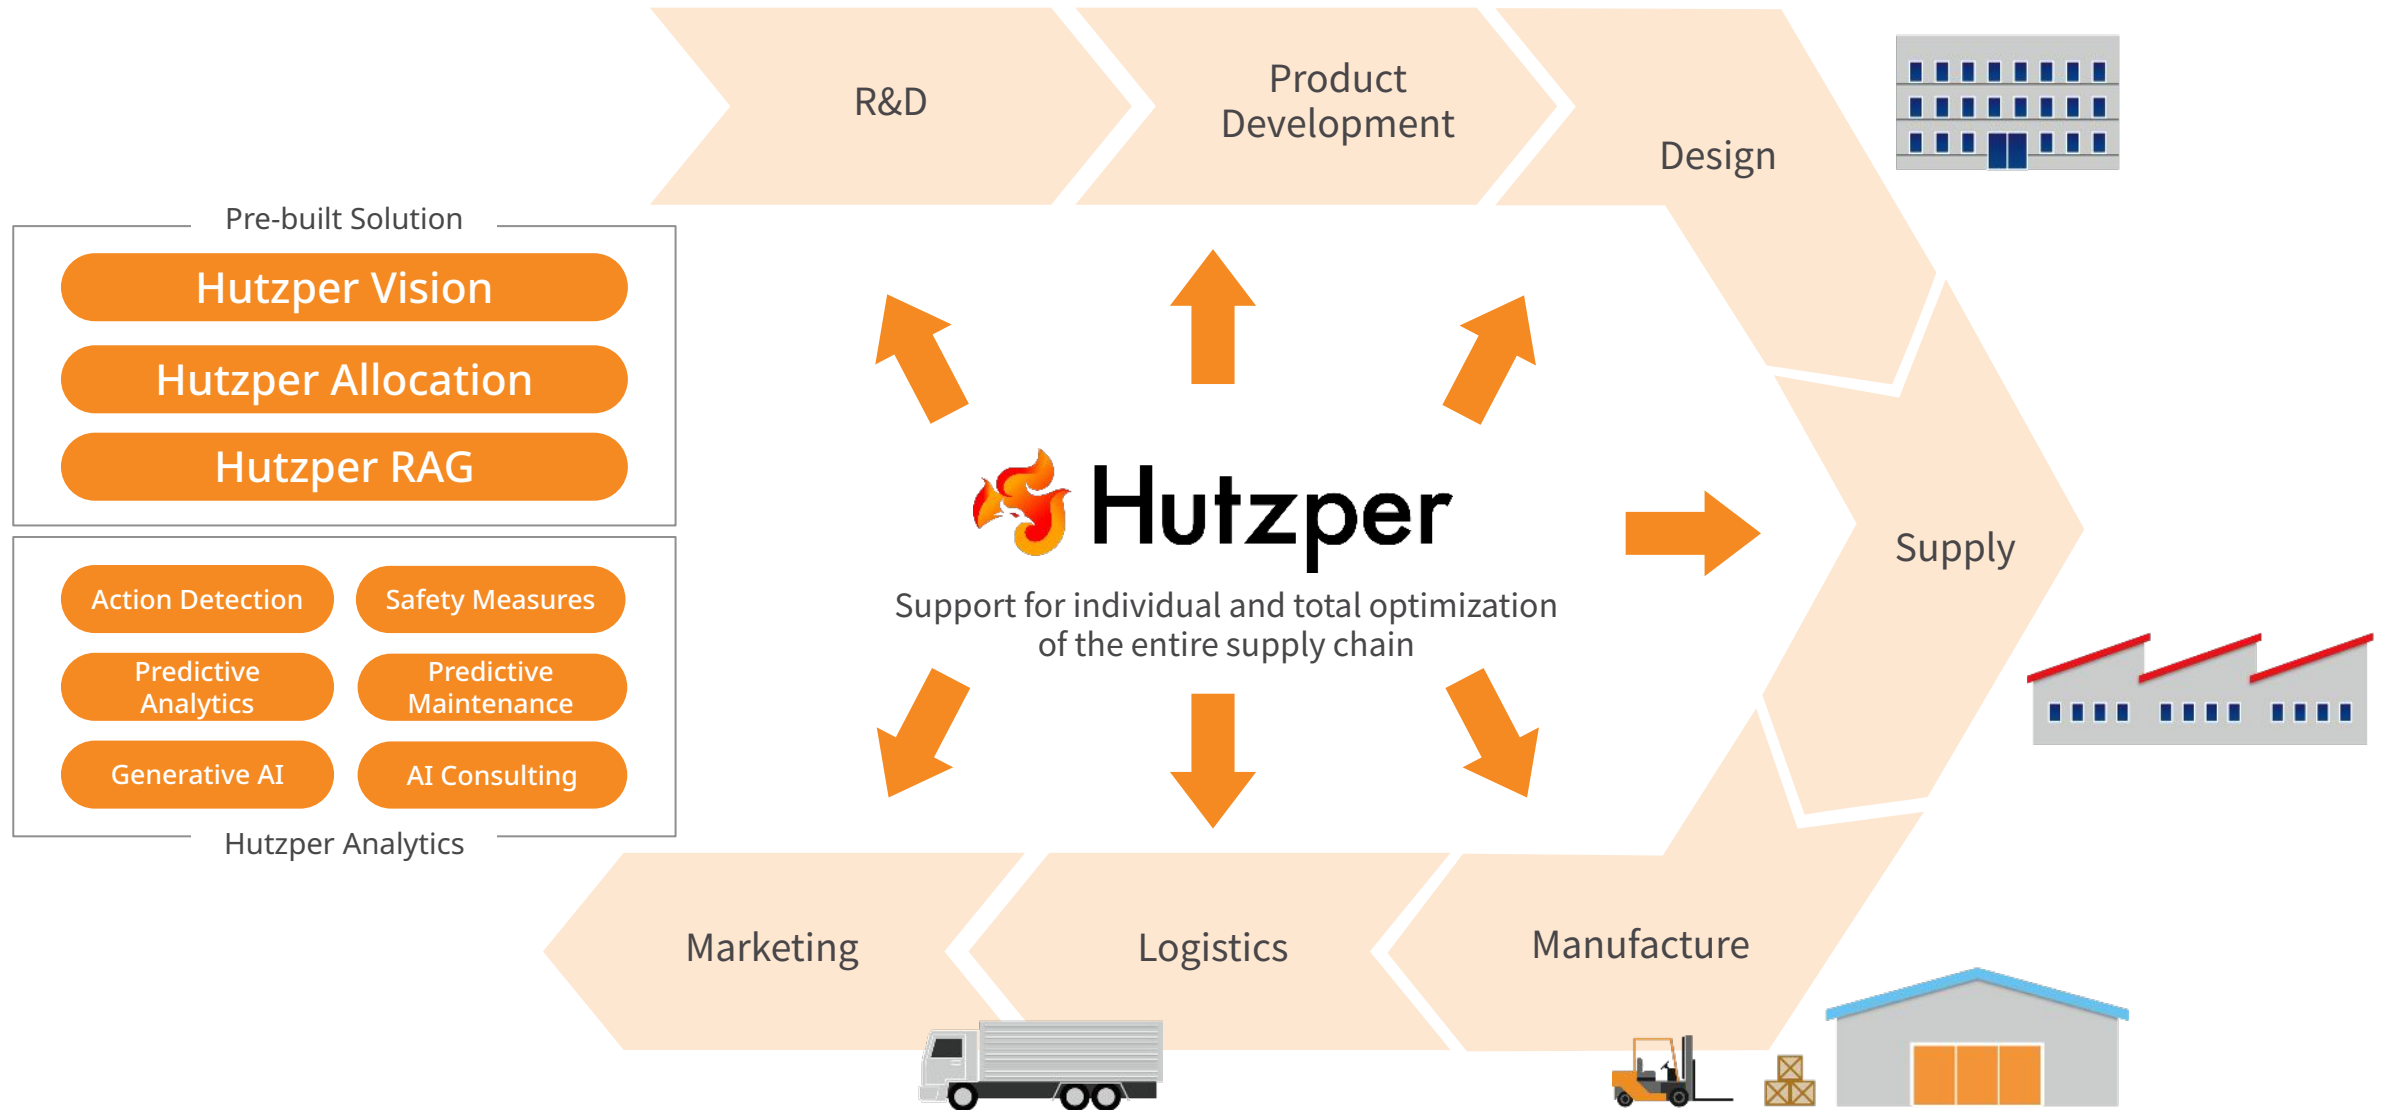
R&D

Product Development

Design

Pre-built Solution

Hutzper Vision

Hutzper Allocation

Hutzper RAG

Action Detection

Safety Measures

Predictive Analytics

Predictive Maintenance

Generative AI

AI Consulting

Hutzper Analytics

Hutzper

Support for individual and total optimization of the entire supply chain

Supply

Marketing

Logistics

Manufacture